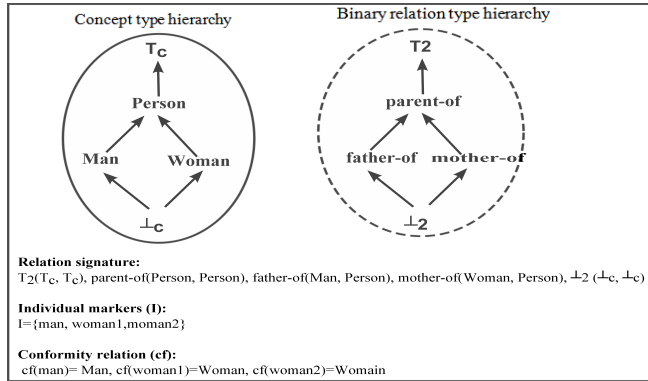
Concept type hierarchy

$T_C$

Person

Man

Woman

$\perp_C$

Binary relation type hierarchy

T2

parent-of

father-of

mother-of

$\perp_2$

**Relation signature:**
$T_2(T_C, T_C)$, parent-of(Person, Person), father-of(Man, Person), mother-of(Woman, Person), $\perp_2$ ($\perp_c$, $\perp_c$)

**Individual markers (I):**
I={man, woman1,moman2}

**Conformity relation (cf):**
cf(man)= Man, cf(woman1)=Woman, cf(woman2)=Womain